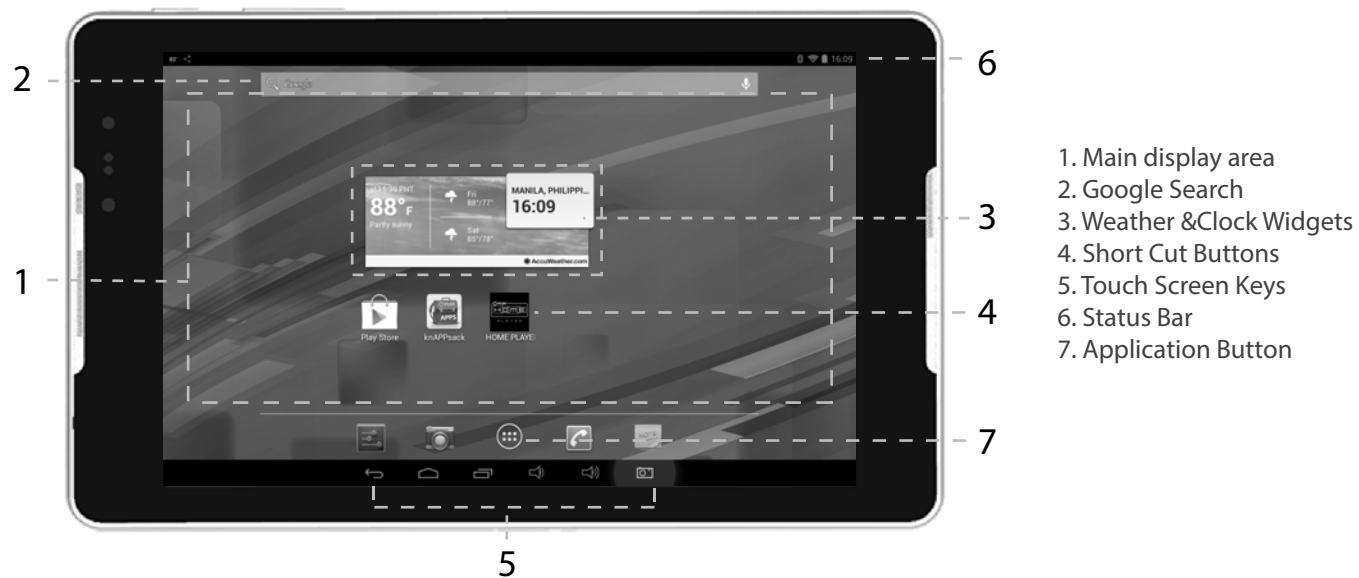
2
6
1
3
4
7
5

16:09
Google
88°F
Partly sunny
Fri
88°/77°
Sat
85°/78°
MANILA, PHILIPPI...
16:09
AccuWeather.com
Play Store
knAPPsack
HOME PLAYE

1. Main display area
2. Google Search
3. Weather &Clock Widgets
4. Short Cut Buttons
5. Touch Screen Keys
6. Status Bar
7. Application Button